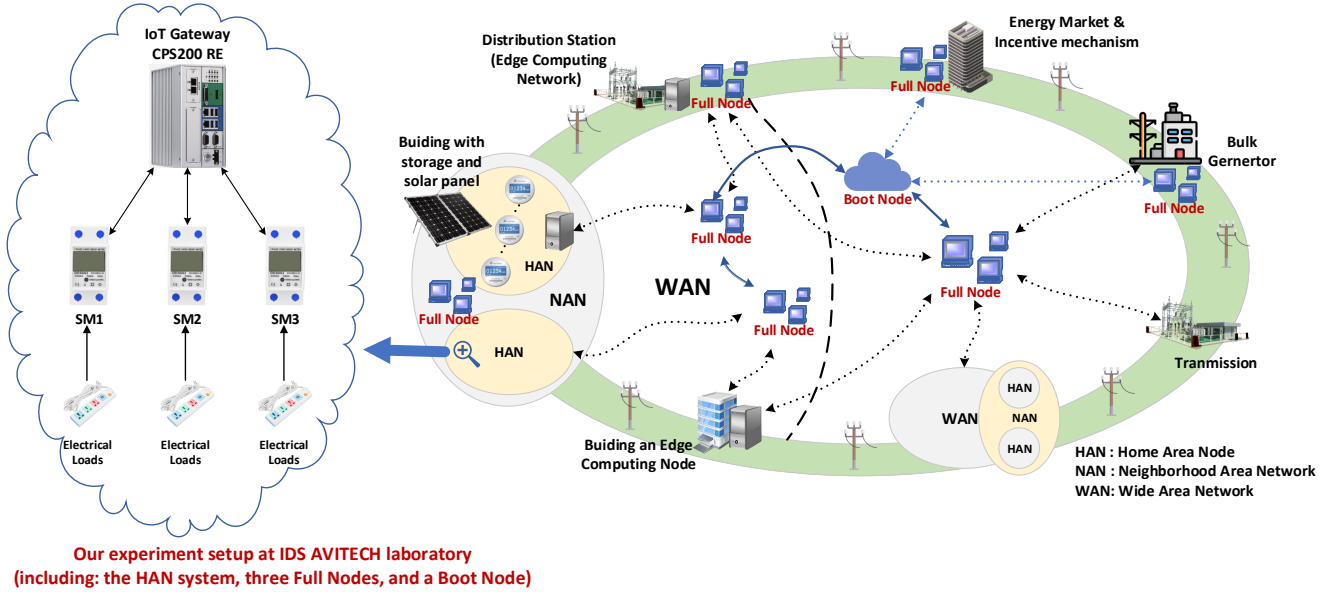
IoT Gateway
CPS200 RE

SM1
SM2
SM3

Electrical Loads
Electrical Loads
Electrical Loads

Our experiment setup at IDS AVITECH laboratory
(including: the HAN system, three Full Nodes, and a Boot Node)

Distribution Station
(Edge Computing Network)

Full Node

Energy Market &
Incentive mechanism

Full Node

Buiding with storage and solar panel

HAN

NAN

Full Node

HAN

Boot Node

Bulk Gernertor

Full Node

Full Node

WAN

Full Node

Full Node

Tranmission

Buiding an Edge Computing Node

WAN

HAN
NAN
HAN

HAN : Home Area Node
NAN : Neighborhood Area Network
WAN: Wide Area Network